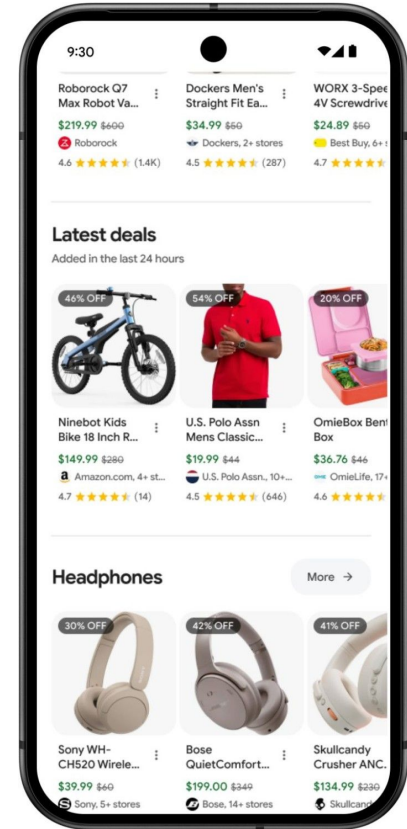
9:30

Roborock Q7 Max Robot Va...
$219.99 $600
Roborock
4.6 ★★★★★ (1.4K)

Dockers Men's Straight Fit Ea...
$34.99 $50
Dockers, 2+ stores
4.5 ★★★★★ (287)

WORX 3-Spee 4V Screwdrive
$24.89 $50
Best Buy, 6+ s
4.7 ★★★★

Latest deals
Added in the last 24 hours

46% OFF
Ninebot Kids Bike 18 Inch R...
$149.99 $280
Amazon.com, 4+ st...
4.7 ★★★★★ (14)

54% OFF
U.S. Polo Assn Mens Classic...
$19.99 $44
U.S. Polo Assn., 10+...
4.5 ★★★★★ (646)

20% OFF
OmieBox Bent Box
$36.76 $46
OmieLife, 17+
4.6 ★★★★

Headphones
More →

30% OFF
Sony WH-CH520 Wirele...
$39.99 $60
Sony, 5+ stores

42% OFF
Bose QuietComfort...
$199.00 $349
Bose, 14+ stores

41% OFF
Skullcandy Crusher ANC...
$134.99 $230
Skullcand